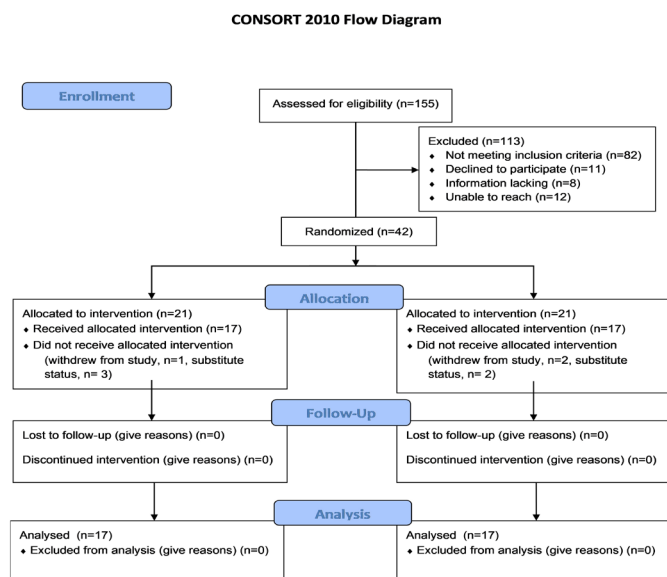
CONSORT 2010 Flow Diagram

Enrollment

Assessed for eligibility (n=155)

Excluded (n=113)
- Not meeting inclusion criteria (n=82)
- Declined to participate (n=11)
- Information lacking (n=8)
- Unable to reach (n=12)

Randomized (n=42)

Allocation

Allocated to intervention (n=21)
- Received allocated intervention (n=17)
- Did not receive allocated intervention (withdrew from study, n=1, substitute status, n= 3)

Allocated to intervention (n=21)
- Received allocated intervention (n=17)
- Did not receive allocated intervention (withdrew from study, n=2, substitute status, n= 2)

Follow-Up

Lost to follow-up (give reasons) (n=0)

Discontinued intervention (give reasons) (n=0)

Lost to follow-up (give reasons) (n=0)

Discontinued intervention (give reasons) (n=0)

Analysis

Analysed (n=17)
- Excluded from analysis (give reasons) (n=0)

Analysed (n=17)
- Excluded from analysis (give reasons) (n=0)